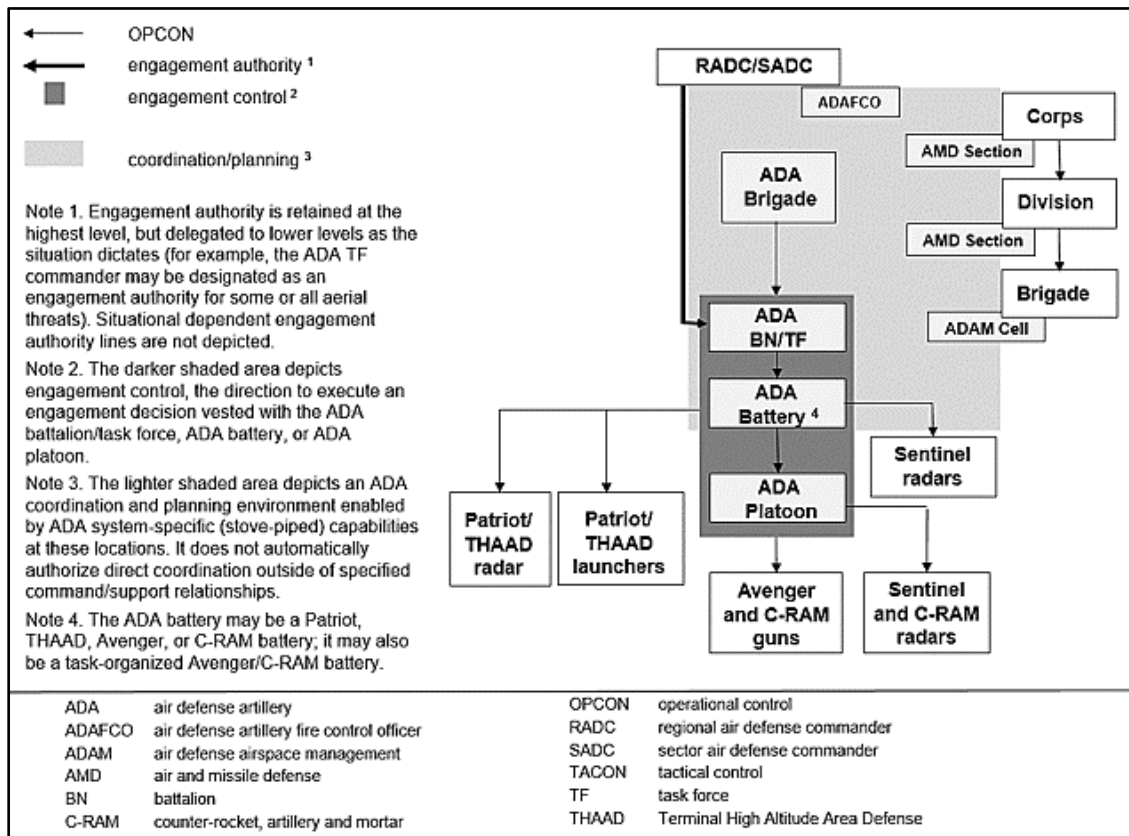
OPCON
engagement authority $^1$
engagement control $^2$
coordination/planning $^3$

Note 1. Engagement authority is retained at the highest level, but delegated to lower levels as the situation dictates (for example, the ADA TF commander may be designated as an engagement authority for some or all aerial threats). Situational dependent engagement authority lines are not depicted.

Note 2. The darker shaded area depicts engagement control, the direction to execute an engagement decision vested with the ADA battalion/task force, ADA battery, or ADA platoon.

Note 3. The lighter shaded area depicts an ADA coordination and planning environment enabled by ADA system-specific (stove-piped) capabilities at these locations. It does not automatically authorize direct coordination outside of specified command/support relationships.

Note 4. The ADA battery may be a Patriot, THAAD, Avenger, or C-RAM battery; it may also be a task-organized Avenger/C-RAM battery.

RADC/SADC
ADAFCO
Corps
AMD Section
Division
AMD Section
Brigade
ADAM Cell
ADA Brigade
ADA BN/TF
ADA Battery $^4$
ADA Platoon
Sentinel radars
Patriot/ THAAD radar
Patriot/ THAAD launchers
Avenger and C-RAM guns
Sentinel and C-RAM radars

| | |
|---|---|
| ADA | air defense artillery |
| ADAFCO | air defense artillery fire control officer |
| ADAM | air defense airspace management |
| AMD | air and missile defense |
| BN | battalion |
| C-RAM | counter-rocket, artillery and mortar |

| | |
|---|---|
| OPCON | operational control |
| RADC | regional air defense commander |
| SADC | sector air defense commander |
| TACON | tactical control |
| TF | task force |
| THAAD | Terminal High Altitude Area Defense |